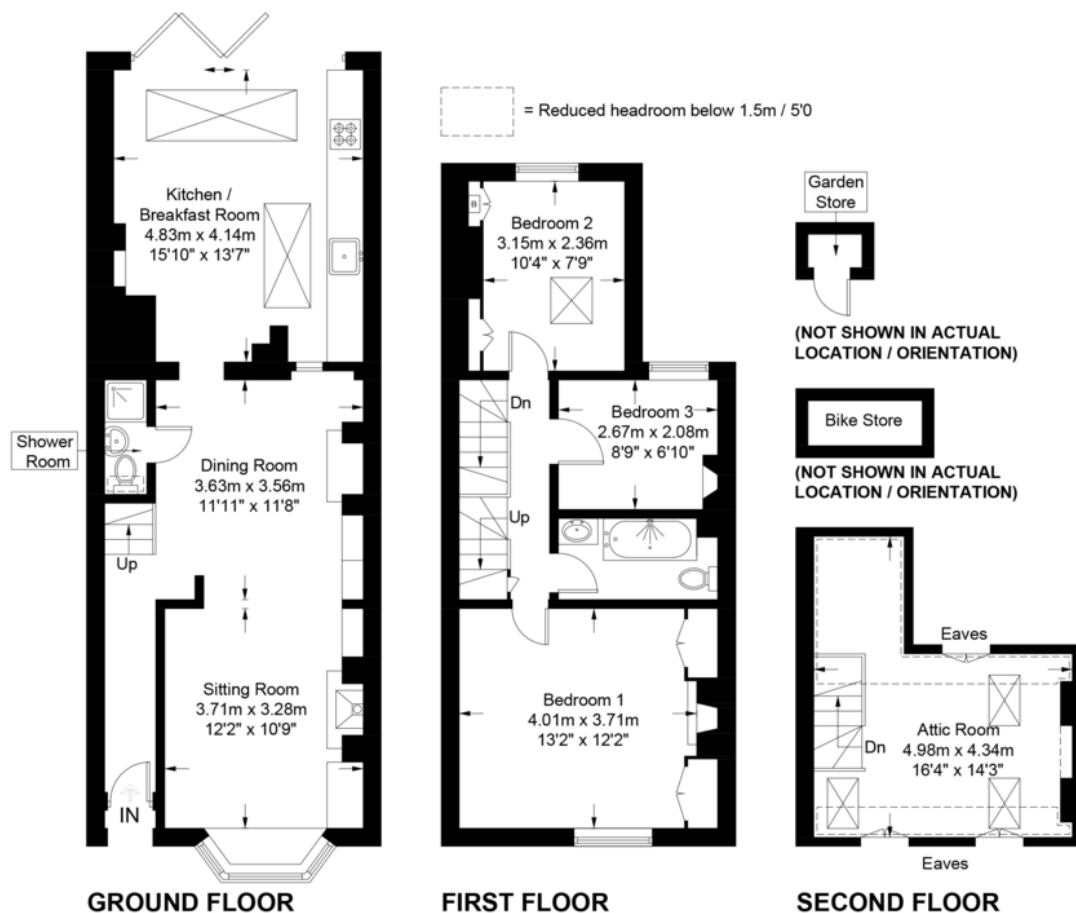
= Reduced headroom below 1.5m / 5'0

Kitchen / Breakfast Room
4.83m x 4.14m
15'10" x 13'7"

Shower Room

Dining Room
3.63m x 3.56m
11'11" x 11'8"

Up

Sitting Room
3.71m x 3.28m
12'2" x 10'9"

IN

GROUND FLOOR

B

Bedroom 2
3.15m x 2.36m
10'4" x 7'9"

Dn

Bedroom 3
2.67m x 2.08m
8'9" x 6'10"

Up

Bedroom 1
4.01m x 3.71m
13'2" x 12'2"

FIRST FLOOR

Garden Store

(NOT SHOWN IN ACTUAL LOCATION / ORIENTATION)

Bike Store

(NOT SHOWN IN ACTUAL LOCATION / ORIENTATION)

Eaves

Dn

Attic Room
4.98m x 4.34m
16'4" x 14'3"

Eaves

SECOND FLOOR